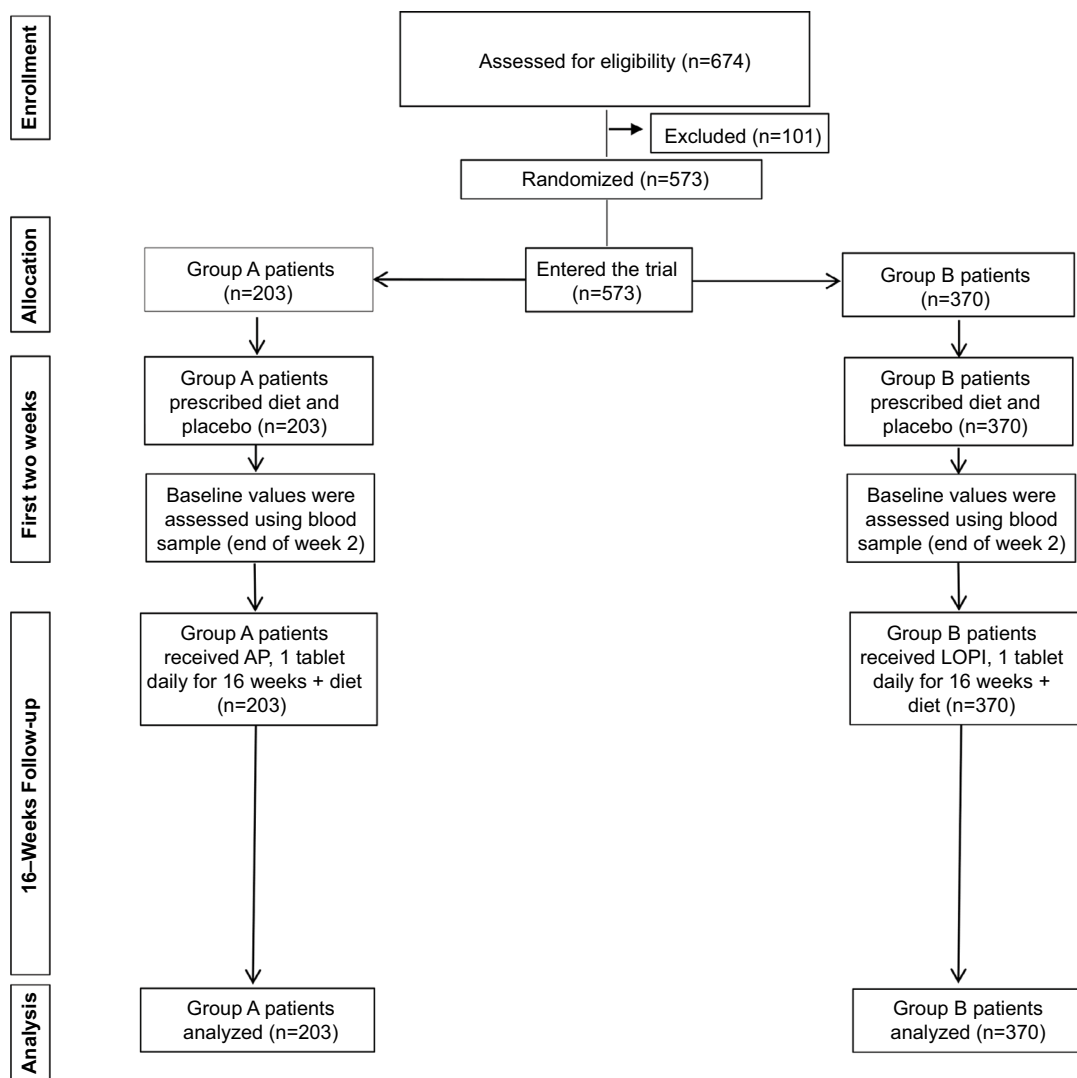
Enrollment

Assessed for eligibility (n=674)

Excluded (n=101)

Randomized (n=573)

Allocation

Group A patients (n=203)

Entered the trial (n=573)

Group B patients (n=370)

First two weeks

Group A patients prescribed diet and placebo (n=203)

Group B patients prescribed diet and placebo (n=370)

Baseline values were assessed using blood sample (end of week 2)

Baseline values were assessed using blood sample (end of week 2)

16–Weeks Follow-up

Group A patients received AP, 1 tablet daily for 16 weeks + diet (n=203)

Group B patients received LOPI, 1 tablet daily for 16 weeks + diet (n=370)

Analysis

Group A patients analyzed (n=203)

Group B patients analyzed (n=370)